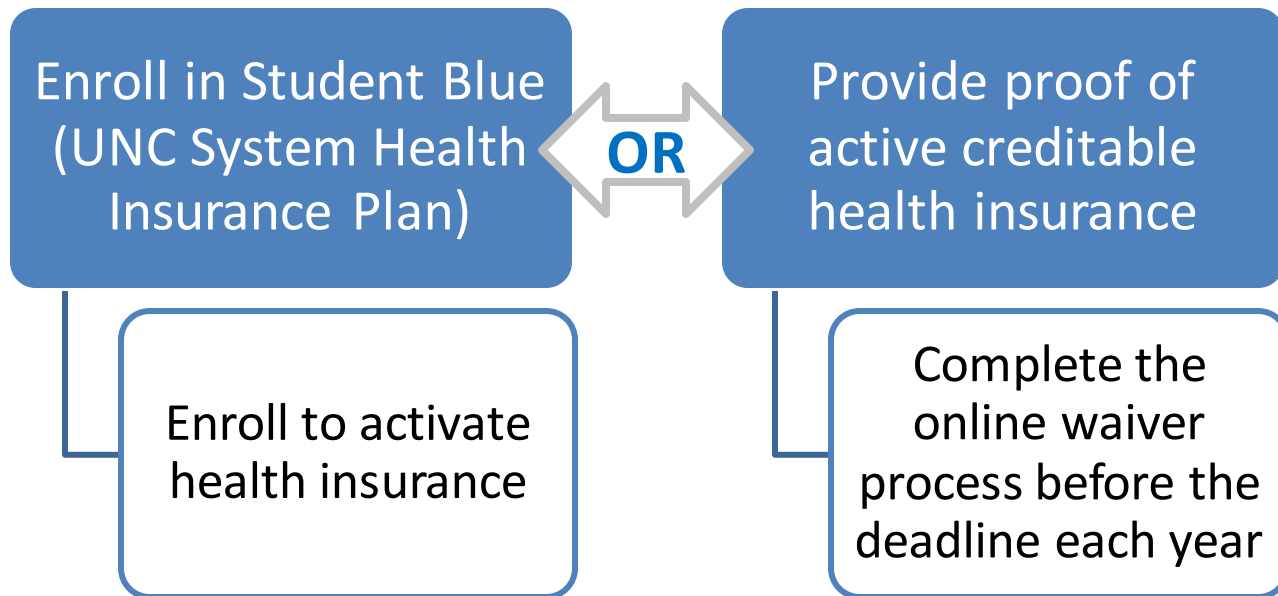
Enroll in Student Blue (UNC System Health Insurance Plan)

OR

Provide proof of active creditable health insurance

Enroll to activate health insurance

Complete the online waiver process before the deadline each year